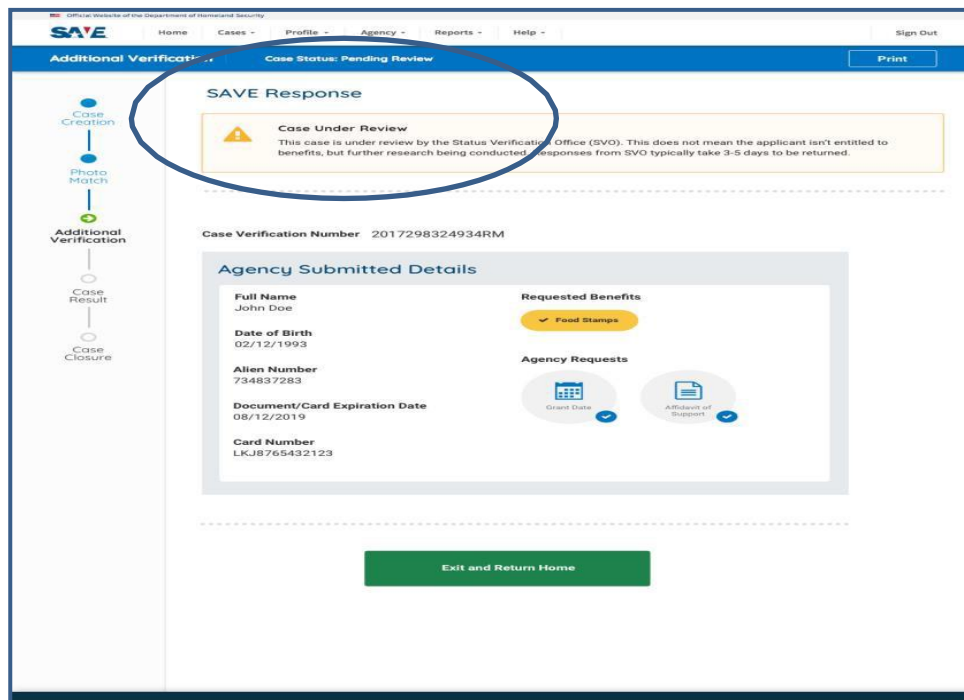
Official Website of the Department of Homeland Security

SAVE Home Cases Profile Agency Reports Help Sign Out

Additional Verification Case Status: Pending Review Print

Case Creation

Photo Match

Additional Verification

Case Result

Case Closure

SAVE Response

Case Under Review

This case is under review by the Status Verification Office (SVO). This does not mean the applicant isn't entitled to benefits, but further research being conducted. Responses from SVO typically take 3-5 days to be returned.

Case Verification Number 2017298324934RM

Agency Submitted Details

Full Name
John Doe

Date of Birth
02/12/1993

Alien Number
734837283

Document/Card Expiration Date
08/12/2019

Card Number
LKJ8765432123

Requested Benefits

Food Stamps

Agency Requests

Grant Date

Affidavit of Support

Exit and Return Home